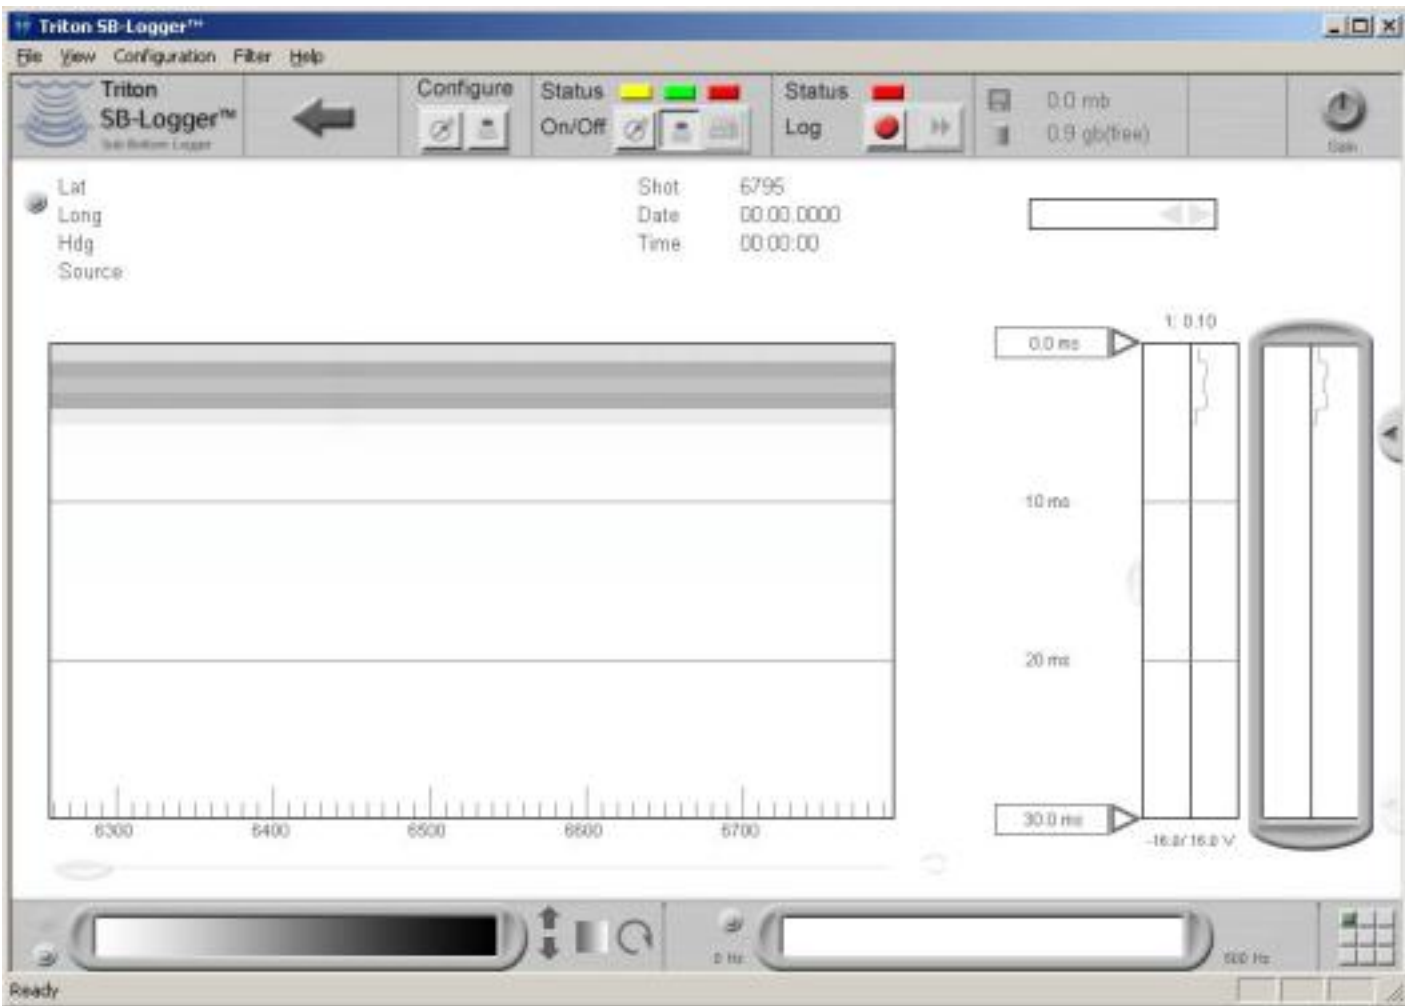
Triton SB-Logger™

File View Configuration Filter Help

Triton SB-Logger™ Sub Bottom Logger

Configure

Status

On/Off

Status

Log

0.0 mb

0.9 gb(free)

Exit

Lat
Long
Hdg
Source

Shot 6795
Date 00.00.0000
Time 00:00:00

1: 0.10

0.0 ms

10 ms

20 ms

30.0 ms

-16.0/ 16.0 V

6300 6400 6500 6600 6700

0 Hz

500 Hz

Ready